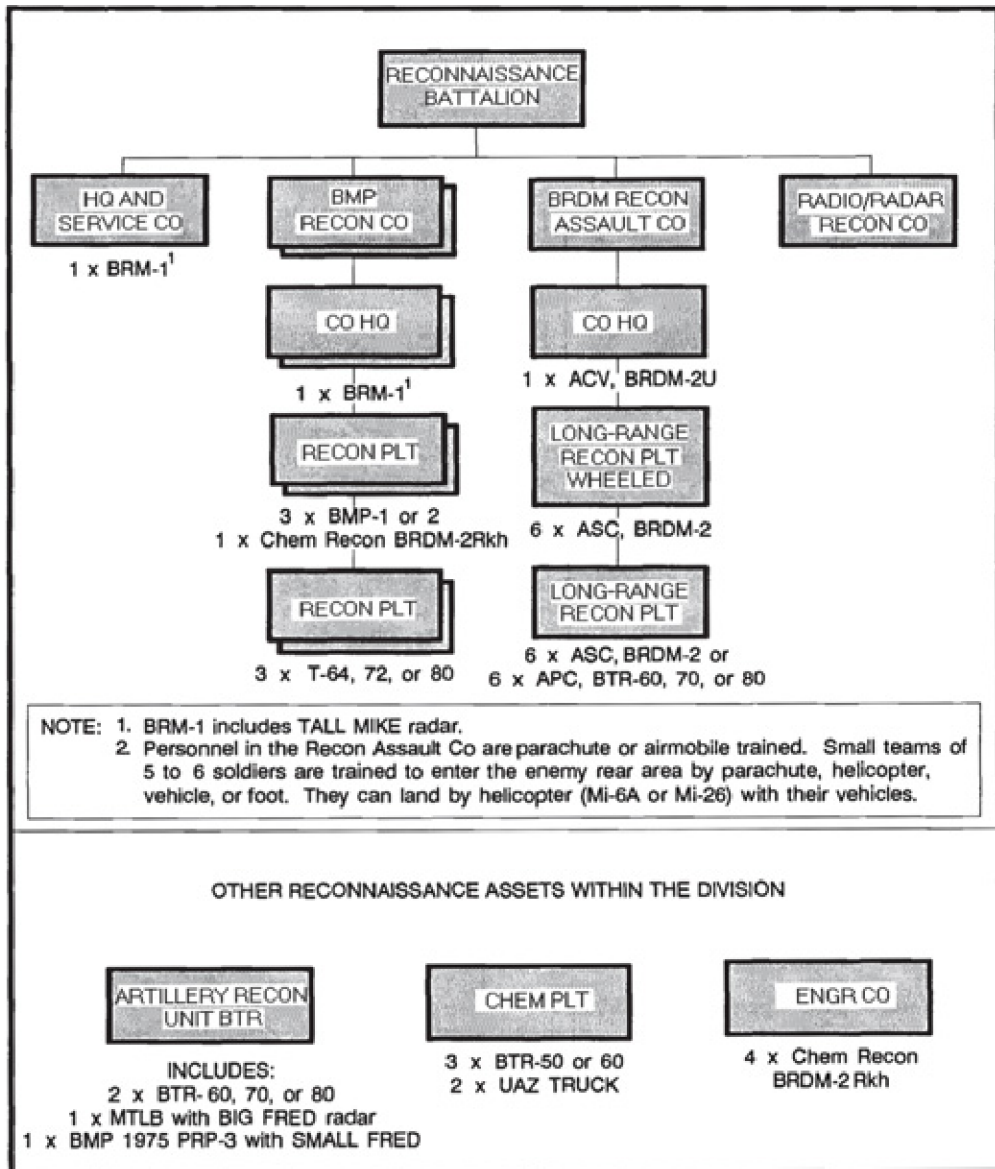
RECONNAISSANCE BATTALION

HQ AND SERVICE CO

1 x BRM-1$^1$

BMP RECON CO

CO HQ

1 x BRM-1$^1$

RECON PLT

3 x BMP-1 or 2
1 x Chem Recon BRDM-2Rkh

RECON PLT

3 x T-64, 72, or 80

BRDM RECON ASSAULT CO

CO HQ

1 x ACV, BRDM-2U

LONG-RANGE RECON PLT WHEELED

6 x ASC, BRDM-2

LONG-RANGE RECON PLT

6 x ASC, BRDM-2 or
6 x APC, BTR-60, 70, or 80

RADIO/RADAR RECON CO

NOTE: 1. BRM-1 includes TALL MIKE radar.
2. Personnel in the Recon Assault Co are parachute or airmobile trained. Small teams of 5 to 6 soldiers are trained to enter the enemy rear area by parachute, helicopter, vehicle, or foot. They can land by helicopter (Mi-6A or Mi-26) with their vehicles.

OTHER RECONNAISSANCE ASSETS WITHIN THE DIVISION

ARTILLERY RECON UNIT BTR

INCLUDES:
2 x BTR-60, 70, or 80
1 x MTLB with BIG FRED radar
1 x BMP 1975 PRP-3 with SMALL FRED

CHEM PLT

3 x BTR-50 or 60
2 x UAZ TRUCK

ENGR CO

4 x Chem Recon BRDM-2 Rkh